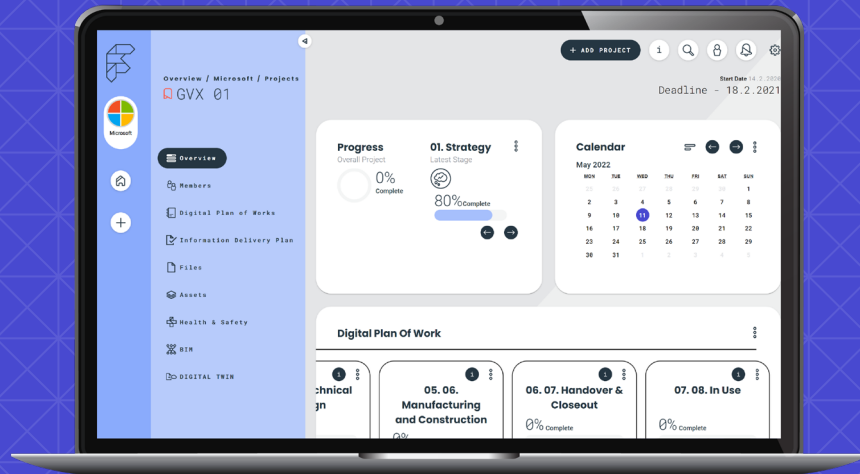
Microsoft

Overview / Microsoft / Projects
GVX 01

Overview
Members
Digital Plan of Works
Information Delivery Plan
Files
Assets
Health & Safety
BIM
DIGITAL TWIN

+ ADD PROJECT
i

Start Date 14.2.2020
Deadline - 18.2.2021

Progress
Overall Project
0%
Complete

01. Strategy
Latest Stage
80%
Complete

Calendar
May 2022

| MON | TUE | WED | THU | FRI | SAT | SUN |
|---|---|---|---|---|---|---|
| 25 | 26 | 27 | 28 | 29 | 30 | 1 |
| 2 | 3 | 4 | 5 | 6 | 7 | 8 |
| 9 | 10 | 11 | 12 | 13 | 14 | 15 |
| 16 | 17 | 18 | 19 | 20 | 21 | 22 |
| 23 | 24 | 25 | 26 | 27 | 28 | 29 |
| 30 | 31 | 1 | 2 | 3 | 4 | 5 |

Digital Plan Of Work

1
chnical
gn

1
05. 06. Manufacturing and Construction

1
06. 07. Handover & Closeout
0% Complete

1
07. 08. In Use
0% Complete